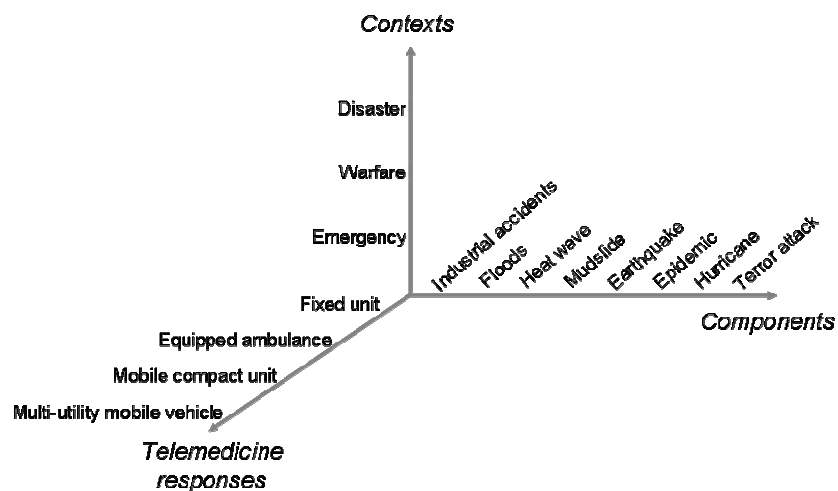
Contexts

Disaster

Warfare

Emergency

Industrial accidents

Floods

Heat wave

Mudslide

Earthquake

Epidemic

Hurricane

Terror attack

Components

Fixed unit

Equipped ambulance

Mobile compact unit

Multi-utility mobile vehicle

Telemedicine responses